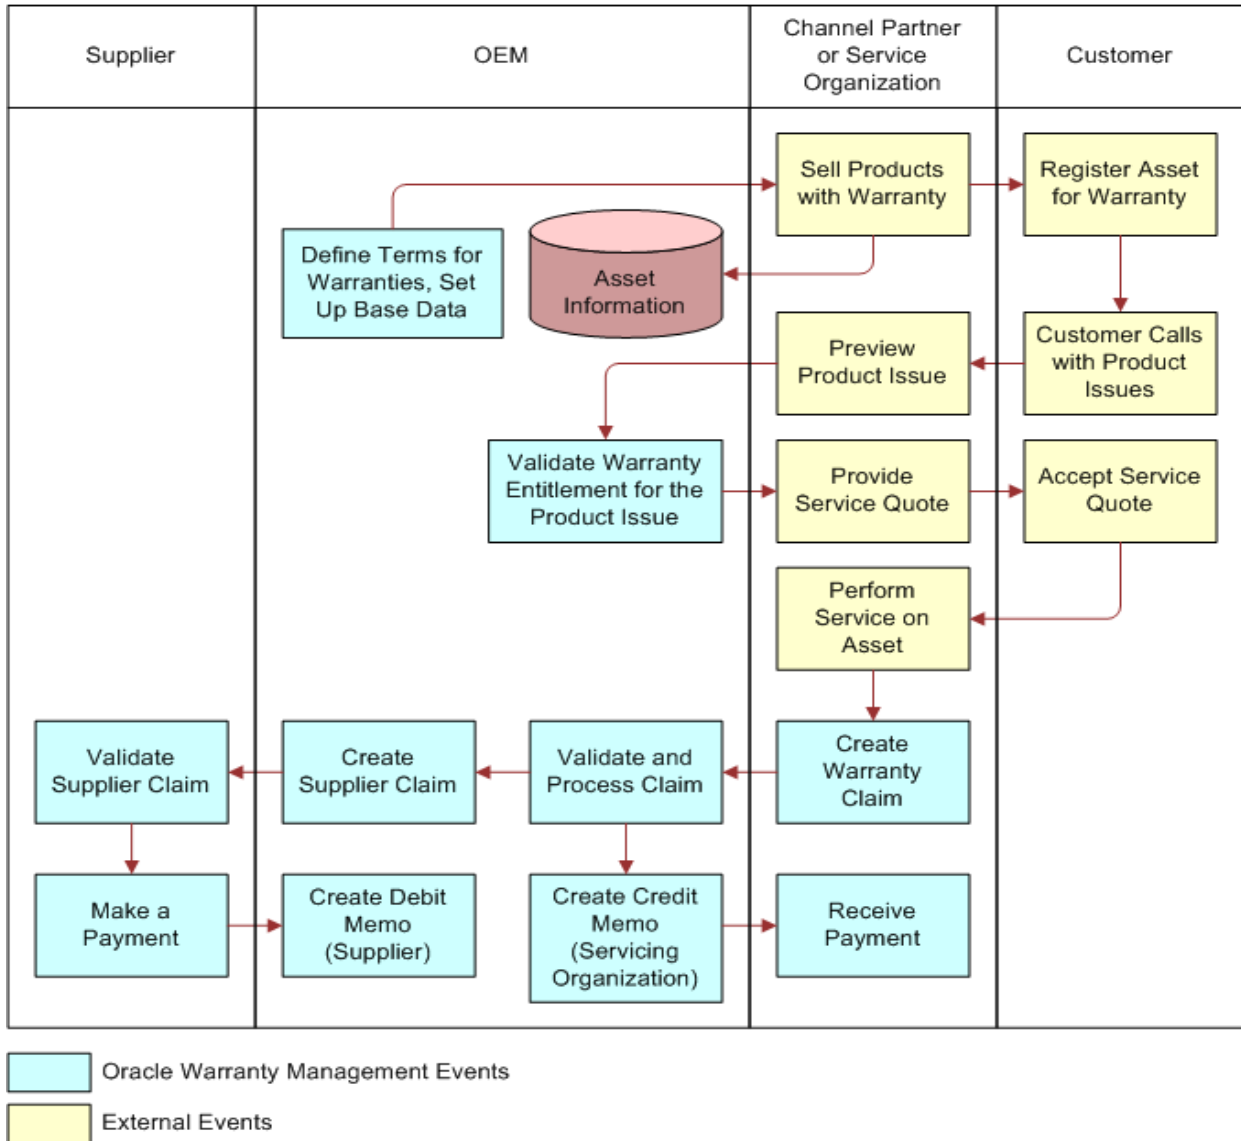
Supplier

OEM

Channel Partner or Service Organization

Customer

Sell Products with Warranty

Register Asset for Warranty

Define Terms for Warranties, Set Up Base Data

Asset Information

Preview Product Issue

Customer Calls with Product Issues

Validate Warranty Entitlement for the Product Issue

Provide Service Quote

Accept Service Quote

Perform Service on Asset

Validate Supplier Claim

Create Supplier Claim

Validate and Process Claim

Create Warranty Claim

Make a Payment

Create Debit Memo (Supplier)

Create Credit Memo (Servicing Organization)

Receive Payment

Oracle Warranty Management Events

External Events